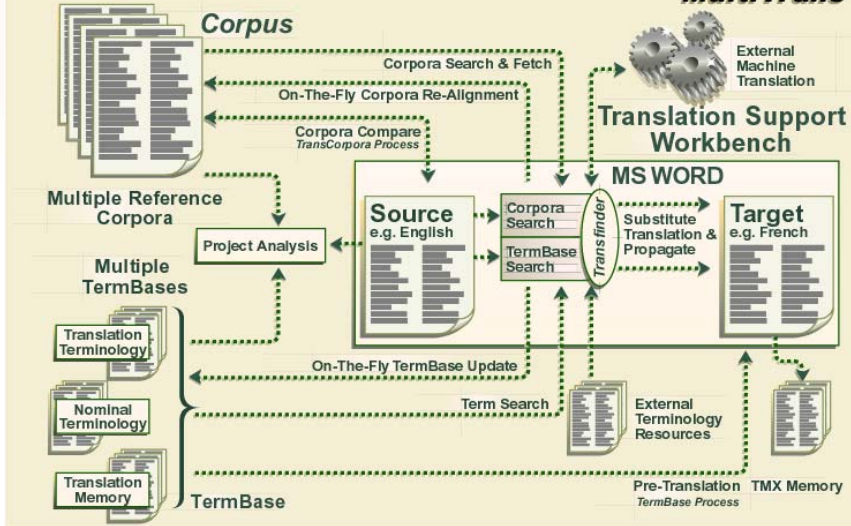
MultiTrans

Corpus

Corpora Search & Fetch

External Machine Translation

On-The-Fly Corpora Re-Alignment

Corpora Compare
TransCorpora Process

Translation Support Workbench

Multiple Reference Corpora

MS WORD

Project Analysis

Source
e.g. English

Corpora Search

TermBase Search

Transfinder

Substitute Translation & Propagate

Target
e.g. French

Multiple TermBases

Translation Terminology

On-The-Fly TermBase Update

Nominal Terminology

Term Search

External Terminology Resources

Translation Memory

TermBase

Pre-Translation
TermBase Process

TMX Memory